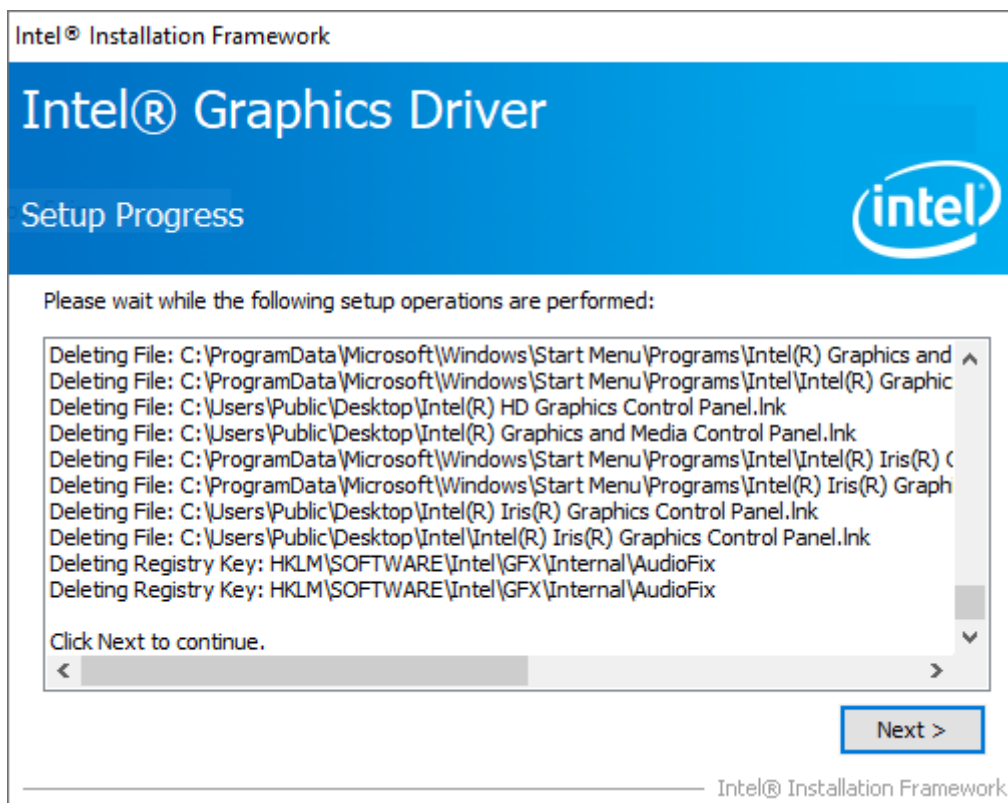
Intel® Installation Framework

Intel® Graphics Driver

Setup Progress

intel

Please wait while the following setup operations are performed:

Deleting File: C:\ProgramData\Microsoft\Windows\Start Menu\Programs\Intel(R) Graphics and
Deleting File: C:\ProgramData\Microsoft\Windows\Start Menu\Programs\Intel\Intel(R) Graphic
Deleting File: C:\Users\Public\Desktop\Intel(R) HD Graphics Control Panel.lnk
Deleting File: C:\Users\Public\Desktop\Intel(R) Graphics and Media Control Panel.lnk
Deleting File: C:\ProgramData\Microsoft\Windows\Start Menu\Programs\Intel\Intel(R) Iris(R) (
Deleting File: C:\ProgramData\Microsoft\Windows\Start Menu\Programs\Intel(R) Iris(R) Graph
Deleting File: C:\Users\Public\Desktop\Intel(R) Iris(R) Graphics Control Panel.lnk
Deleting File: C:\Users\Public\Desktop\Intel\Intel(R) Iris(R) Graphics Control Panel.lnk
Deleting Registry Key: HKLM\SOFTWARE\Intel\GFX\Internal\AudioFix
Deleting Registry Key: HKLM\SOFTWARE\Intel\GFX\Internal\AudioFix

Click Next to continue.

Next >

Intel® Installation Framework